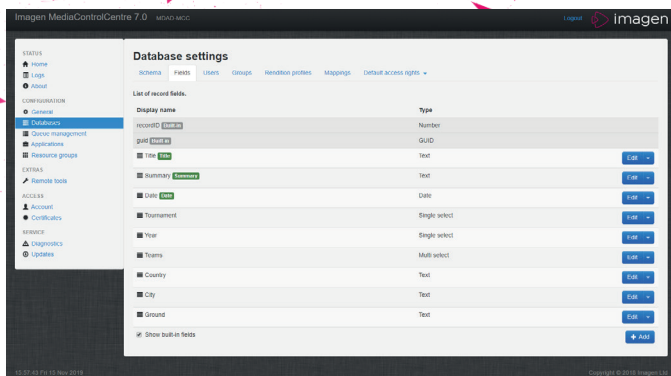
Imagen MediaControlCentre 7.0 MDAD MCC

Logout imagen

STATUS
Home
Logs
About
CONFIGURATION
General
Databases
Queue management
Applications
Resource groups
EXTRAS
Remote tools
ACCESS
Account
Certificates
SERVICE
Diagnostics
Updates

Database settings

Schema Fields Users Groups Rendition profiles Mappings Default access rights

List of record fields.

| Display name | Type | |
|---|---|---|
| recordID Built in | Number | |
| guid Built in | GUID | |
| Title Title | Text | Edit |
| Summary Summary | Text | Edit |
| Date Date | Date | Edit |
| Tournament | Single select | Edit |
| Year | Single select | Edit |
| Teams | Multi select | Edit |
| Country | Text | Edit |
| City | Text | Edit |
| Ground | Text | Edit |

Show built-in fields

+ Add

15:57:43 Fri 15 Nov 2018

Copyright © 2018 Imagen Ltd